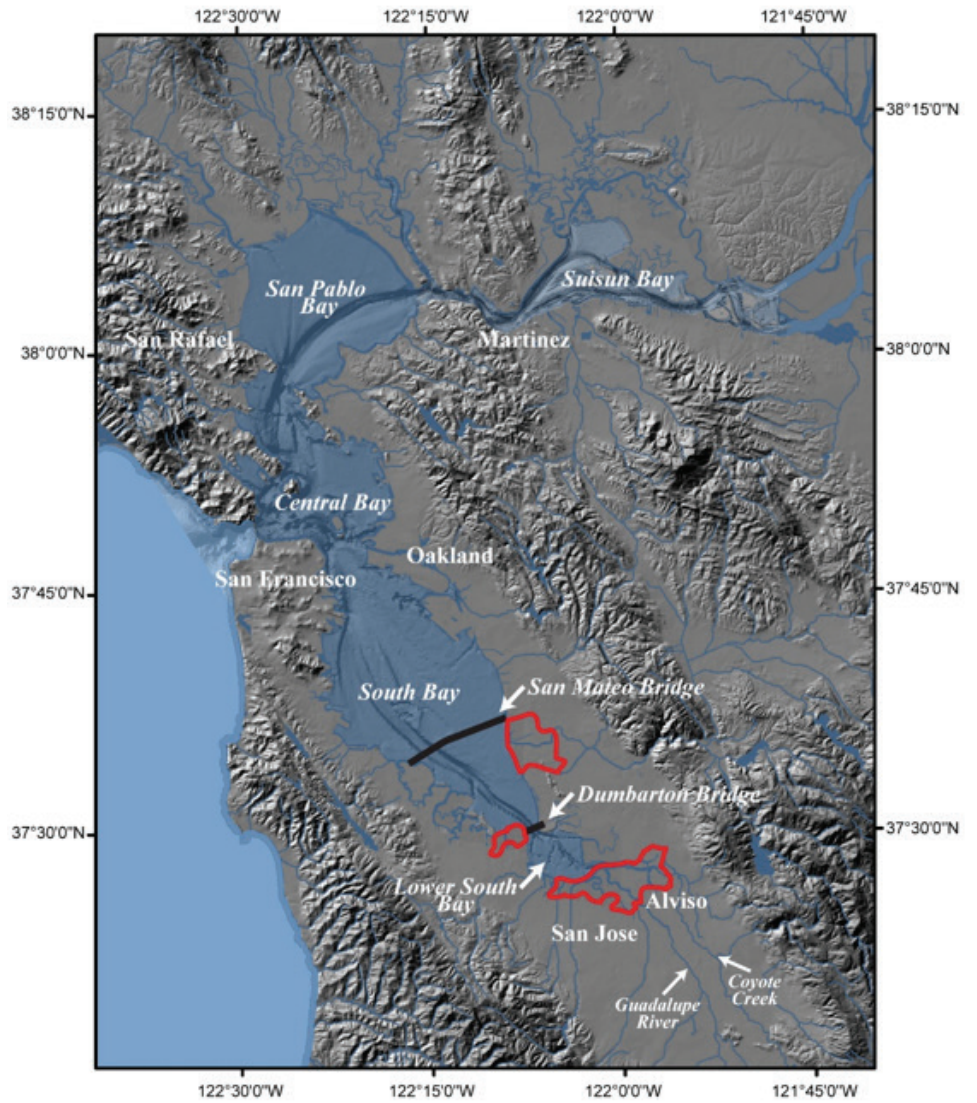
122°30'0"W 122°15'0"W 122°0'0"W 121°45'0"W

38°15'0"N 38°15'0"N

San Pablo Bay

Suisun Bay

San Rafael

Martinez

38°0'0"N 38°0'0"N

Central Bay

Oakland

San Francisco

37°45'0"N 37°45'0"N

South Bay

San Mateo Bridge

Dumbarton Bridge

37°30'0"N 37°30'0"N

Lower South Bay

Alviso

San Jose

Guadalupe River

Coyote Creek

122°30'0"W 122°15'0"W 122°0'0"W 121°45'0"W